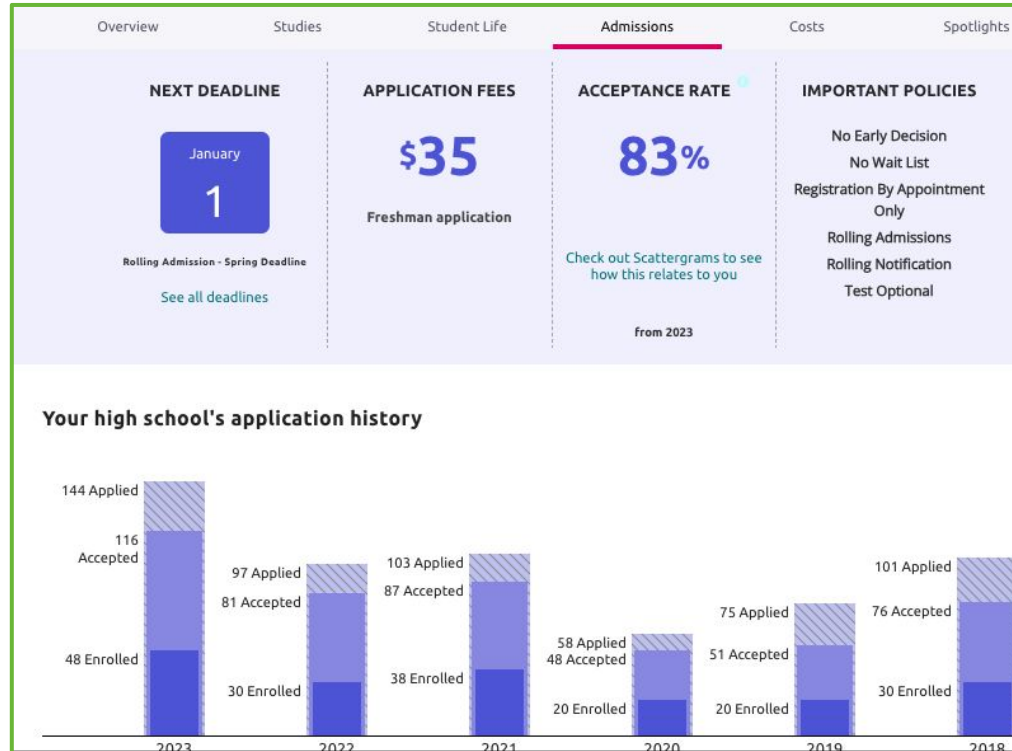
Overview Studies Student Life Admissions Costs Spotlights

NEXT DEADLINE

January
1

Rolling Admission - Spring Deadline

See all deadlines

APPLICATION FEES

$35

Freshman application

ACCEPTANCE RATE

83%

Check out Scattergrams to see how this relates to you

from 2023

IMPORTANT POLICIES

No Early Decision
No Wait List
Registration By Appointment Only
Rolling Admissions
Rolling Notification
Test Optional

Your high school's application history

144 Applied
116 Accepted
48 Enrolled

97 Applied
81 Accepted
30 Enrolled

103 Applied
87 Accepted
38 Enrolled

58 Applied
48 Accepted
20 Enrolled

75 Applied
51 Accepted
20 Enrolled

101 Applied
76 Accepted
30 Enrolled

2023 2022 2021 2020 2019 2018